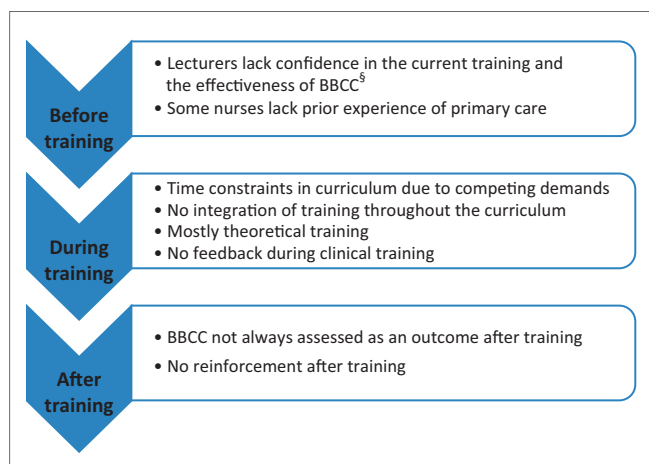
Before training

• Lecturers lack confidence in the current training and the effectiveness of BBCC$^{§}$
• Some nurses lack prior experience of primary care

During training

• Time constraints in curriculum due to competing demands
• No integration of training throughout the curriculum
• Mostly theoretical training
• No feedback during clinical training

After training

• BBCC not always assessed as an outcome after training
• No reinforcement after training